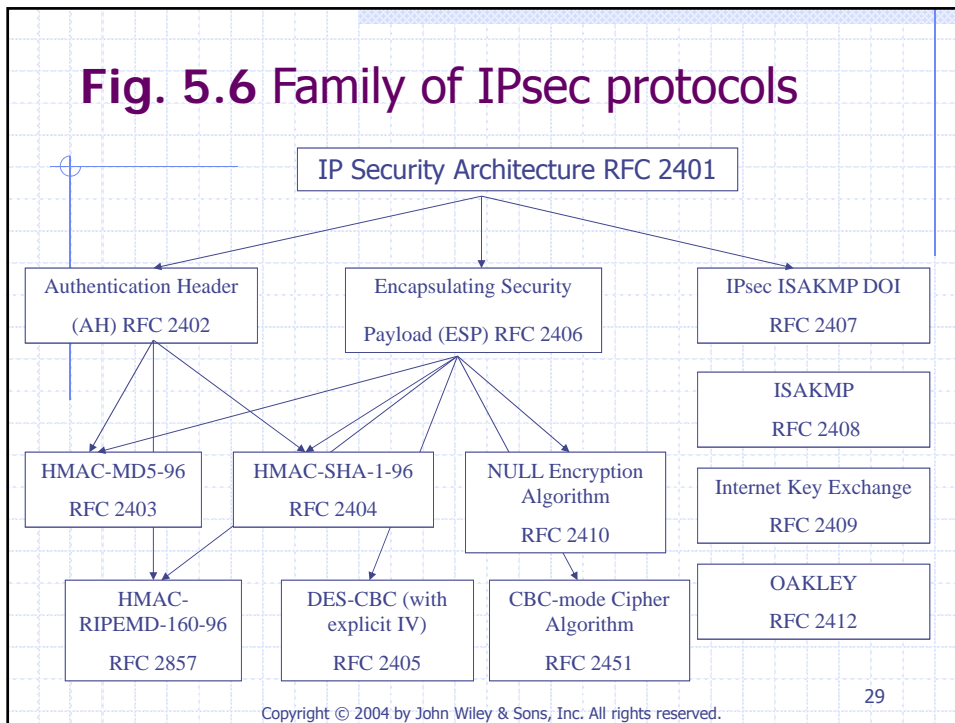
Fig. 5.6 Family of IPsec protocols

IP Security Architecture RFC 2401

Authentication Header (AH) RFC 2402

Encapsulating Security Payload (ESP) RFC 2406

IPsec ISAKMP DOI RFC 2407

ISAKMP RFC 2408

Internet Key Exchange RFC 2409

OAKLEY RFC 2412

HMAC-MD5-96 RFC 2403

HMAC-SHA-1-96 RFC 2404

NULL Encryption Algorithm RFC 2410

HMAC-RIPEMD-160-96 RFC 2857

DES-CBC (with explicit IV) RFC 2405

CBC-mode Cipher Algorithm RFC 2451

29

Copyright © 2004 by John Wiley & Sons, Inc. All rights reserved.